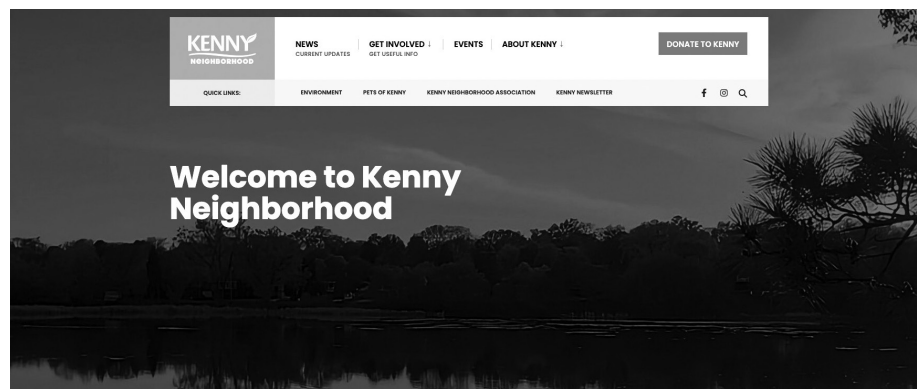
KENNY
NEIGHBORHOOD

NEWS
CURRENT UPDATES

GET INVOLVED ↓
GET USEFUL INFO

EVENTS

ABOUT KENNY ↓

DONATE TO KENNY

QUICK LINKS:

ENVIRONMENT

PETS OF KENNY

KENNY NEIGHBORHOOD ASSOCIATION

KENNY NEWSLETTER

Welcome to Kenny Neighborhood